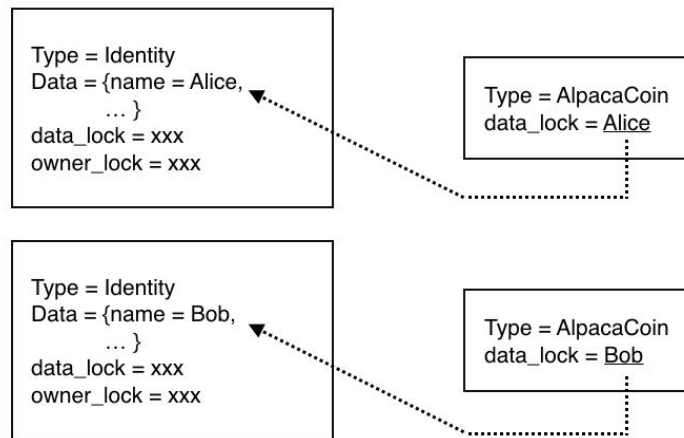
Type = Identity
Data = {name = Alice,
… }
data_lock = xxx
owner_lock = xxx

Type = AlpacaCoin
data_lock = Alice

Type = Identity
Data = {name = Bob,
… }
data_lock = xxx
owner_lock = xxx

Type = AlpacaCoin
data_lock = Bob